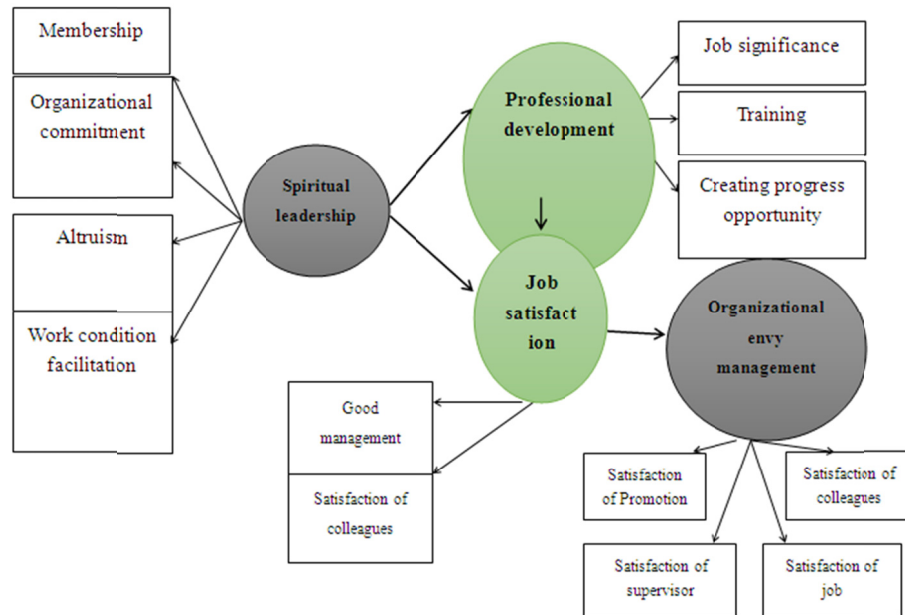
Membership

Organizational commitment

Altruism

Work condition facilitation

Spiritual leadership

Professional development

Job significance

Training

Creating progress opportunity

Job satisfact ion

Organizational envy management

Good management

Satisfaction of colleagues

Satisfaction of Promotion

Satisfaction of colleagues

Satisfaction of supervisor

Satisfaction of job